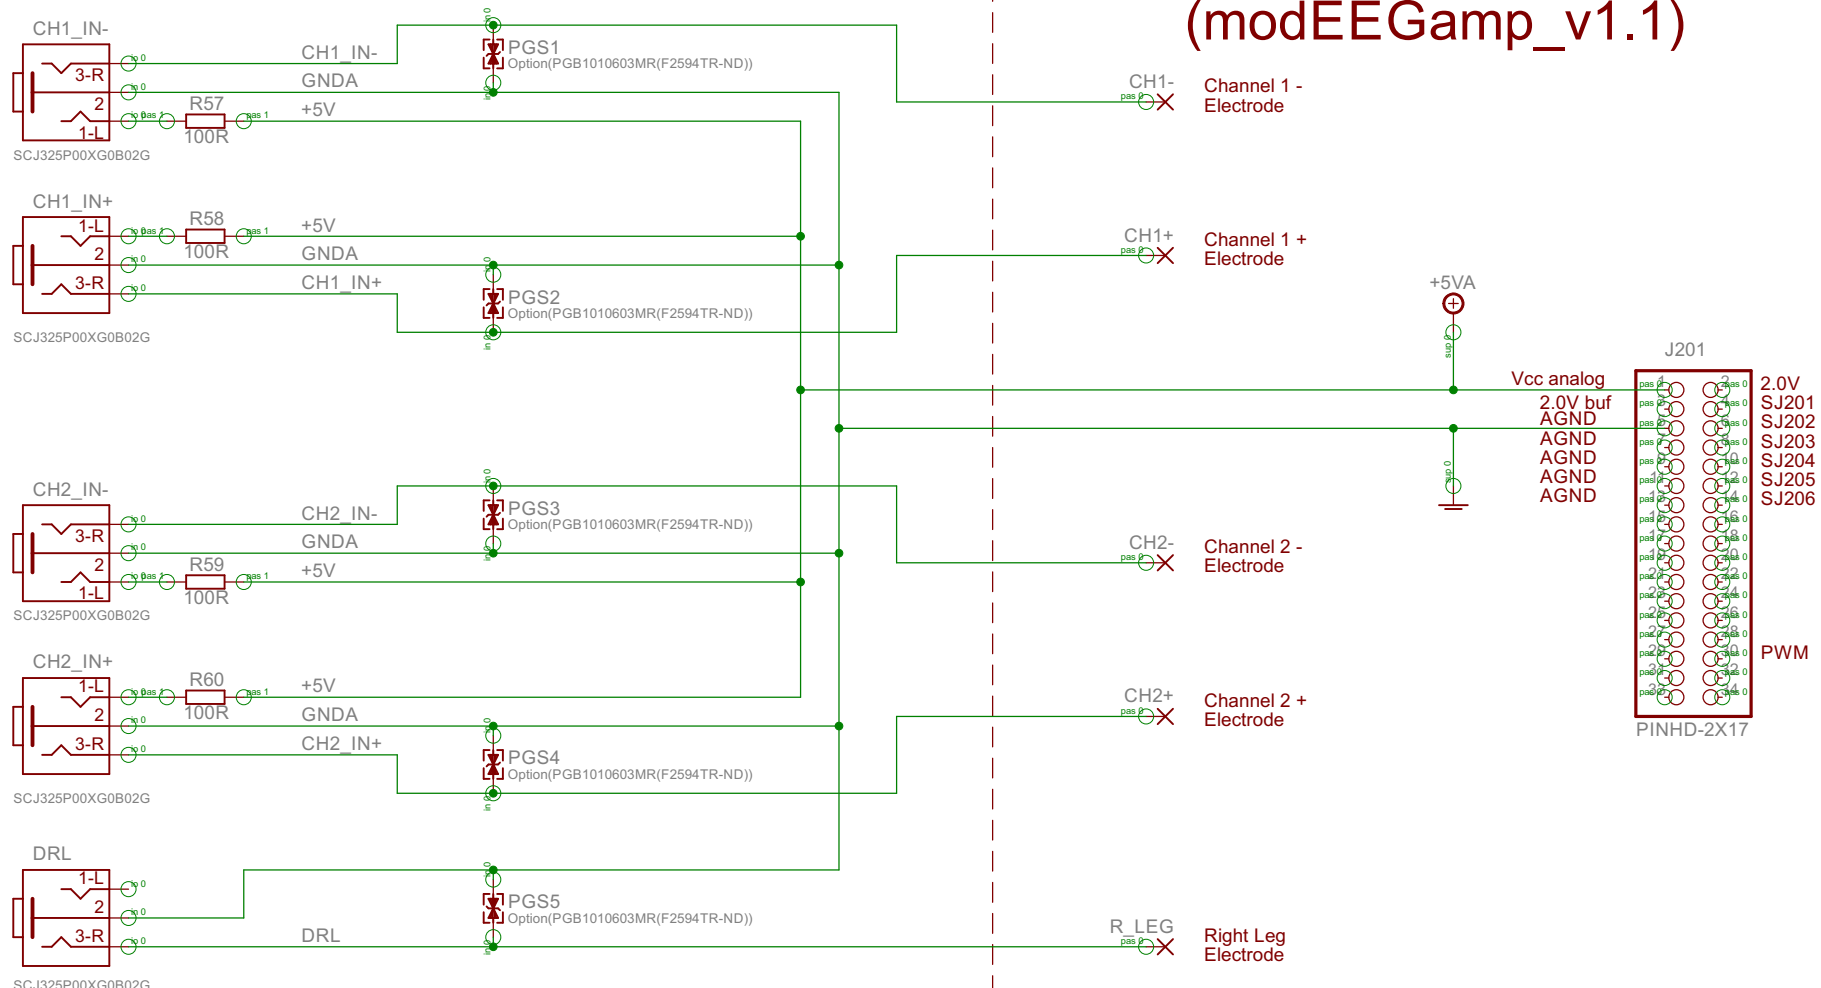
(modEEGamp_v1.1)

CH1_IN-
3-R
2
1-L
SCJ325P00XG0B02G
CH1_IN-
GNDA
R57
100R
+5V
PGS1
Option(PGB1010603MR(F2594TR-ND))
CH1-
Channel 1 -
Electrode

CH1_IN+
1-L
2
3-R
SCJ325P00XG0B02G
R58
100R
+5V
GNDA
CH1_IN+
PGS2
Option(PGB1010603MR(F2594TR-ND))
CH1+
Channel 1 +
Electrode

+5VA
J201
Vcc analog
2.0V buf
AGND
AGND
AGND
AGND
AGND
2.0V
SJ201
SJ202
SJ203
SJ204
SJ205
SJ206
PWM
PINHD-2X17

CH2_IN-
3-R
2
1-L
SCJ325P00XG0B02G
CH2_IN-
GNDA
R59
100R
+5V
PGS3
Option(PGB1010603MR(F2594TR-ND))
CH2-
Channel 2 -
Electrode

CH2_IN+
1-L
2
3-R
SCJ325P00XG0B02G
R60
100R
+5V
GNDA
CH2_IN+
PGS4
Option(PGB1010603MR(F2594TR-ND))
CH2+
Channel 2 +
Electrode

DRL
1-L
2
3-R
SCJ325P00XG0B02G
DRL
PGS5
Option(PGB1010603MR(F2594TR-ND))
R_LEG
Right Leg
Electrode